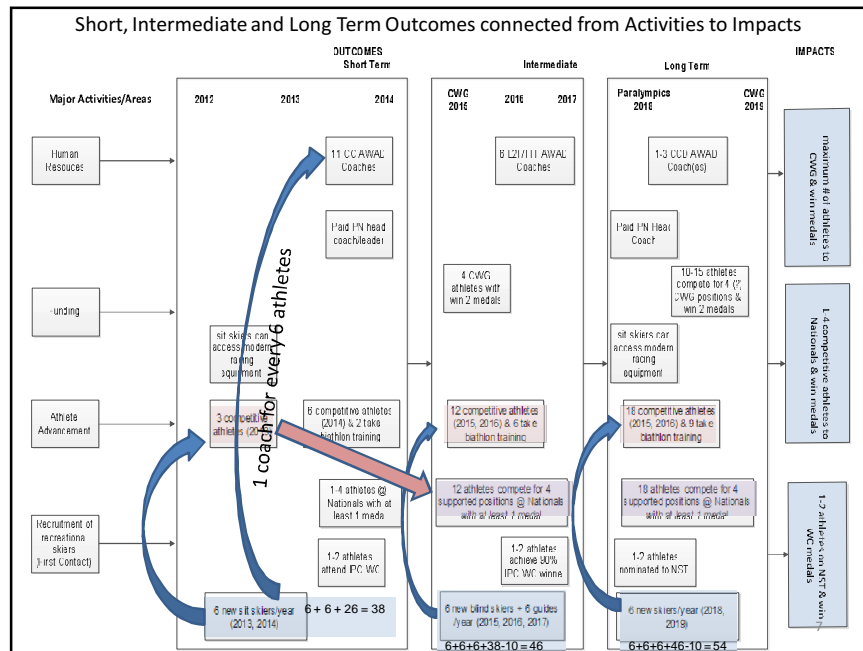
Short, Intermediate and Long Term Outcomes connected from Activities to Impacts

OUTCOMES
Short Term

Intermediate

Long Term

IMPACTS

Major Activities/Areas

2012

2013

2014

CWG 2015

2016

2017

Paralympics 2018

CWG 2019

Human Resources

11 CC AWAD Coaches

8 L2T/T1 AWAD Coaches

1-3 CCD AWAD Coach(es)

maximum # of athletes to CWG & win medals

Paid PN head coach/leader

Paid PN Head Coach

Funding

4 CWG athletes with win 2 medals

10-15 athletes compete for 4 (?) CWG positions & win 2 medals

1-4 competitive athletes to Nationals & win medals

sit skiers can access modern racing equipment

sit skiers can access modern racing equipment

Athlete Advancement

3 competitive athletes (2013)

6 competitive athletes (2014) & 2 take biathlon training

12 competitive athletes (2015, 2016) & 6 take biathlon training

18 competitive athletes (2015, 2016) & 9 take biathlon training

1 coach for every 6 athletes

1-4 athletes @ Nationals with at least 1 medal

12 athletes compete for 4 supported positions @ Nationals with at least 1 medal

18 athletes compete for 4 supported positions @ Nationals with at least 1 medal

1-2 athletes on NST & win WC medals

Recruitment of recreational skiers (First Contact)

1-2 athletes attend IPC WC

1-2 athletes achieve 90% IPC WC winne

1-2 athletes nominated to NST

6 new sit skiers/year (2013, 2014)

6 + 6 + 26 = 38

6 new blind skiers + 6 guides /year (2015, 2016, 2017)

6+6+6+38-10=46

6 new skiers/year (2018, 2019)

6+6+6+46-10=54

7